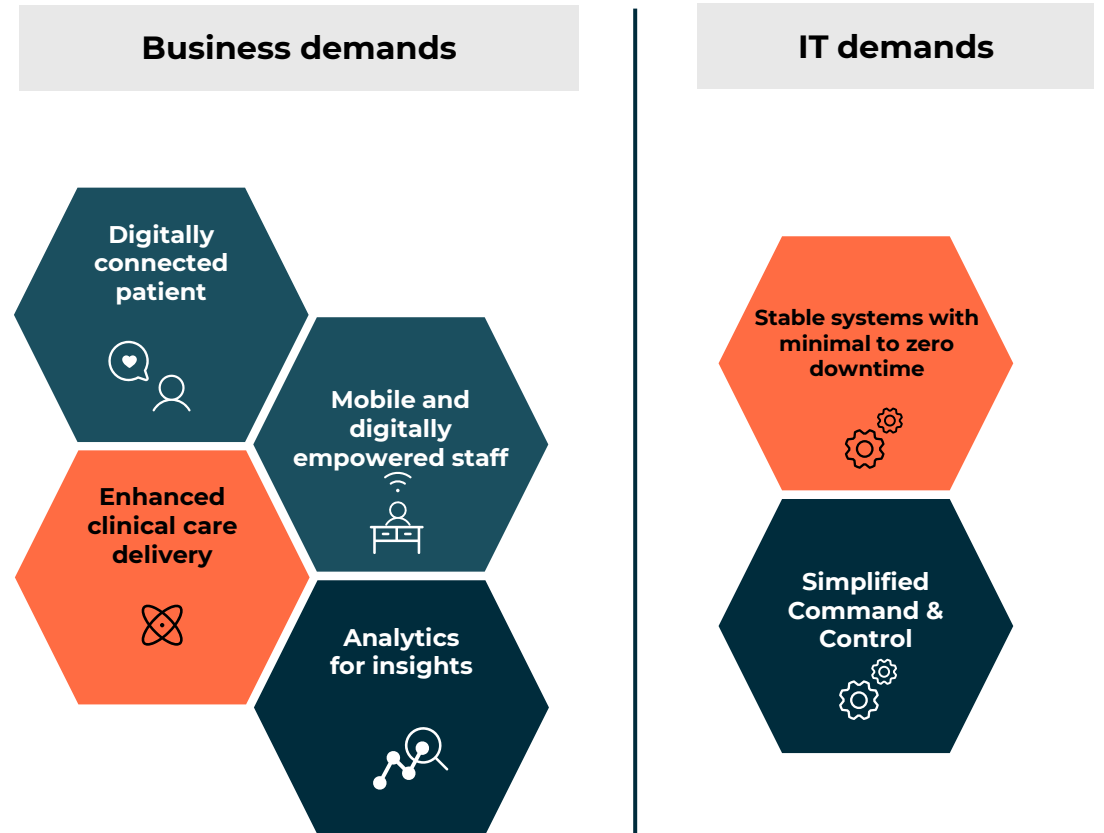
Business demands

Digitally connected patient

Mobile and digitally empowered staff

Enhanced clinical care delivery

Analytics for insights

IT demands

Stable systems with minimal to zero downtime

Simplified Command & Control